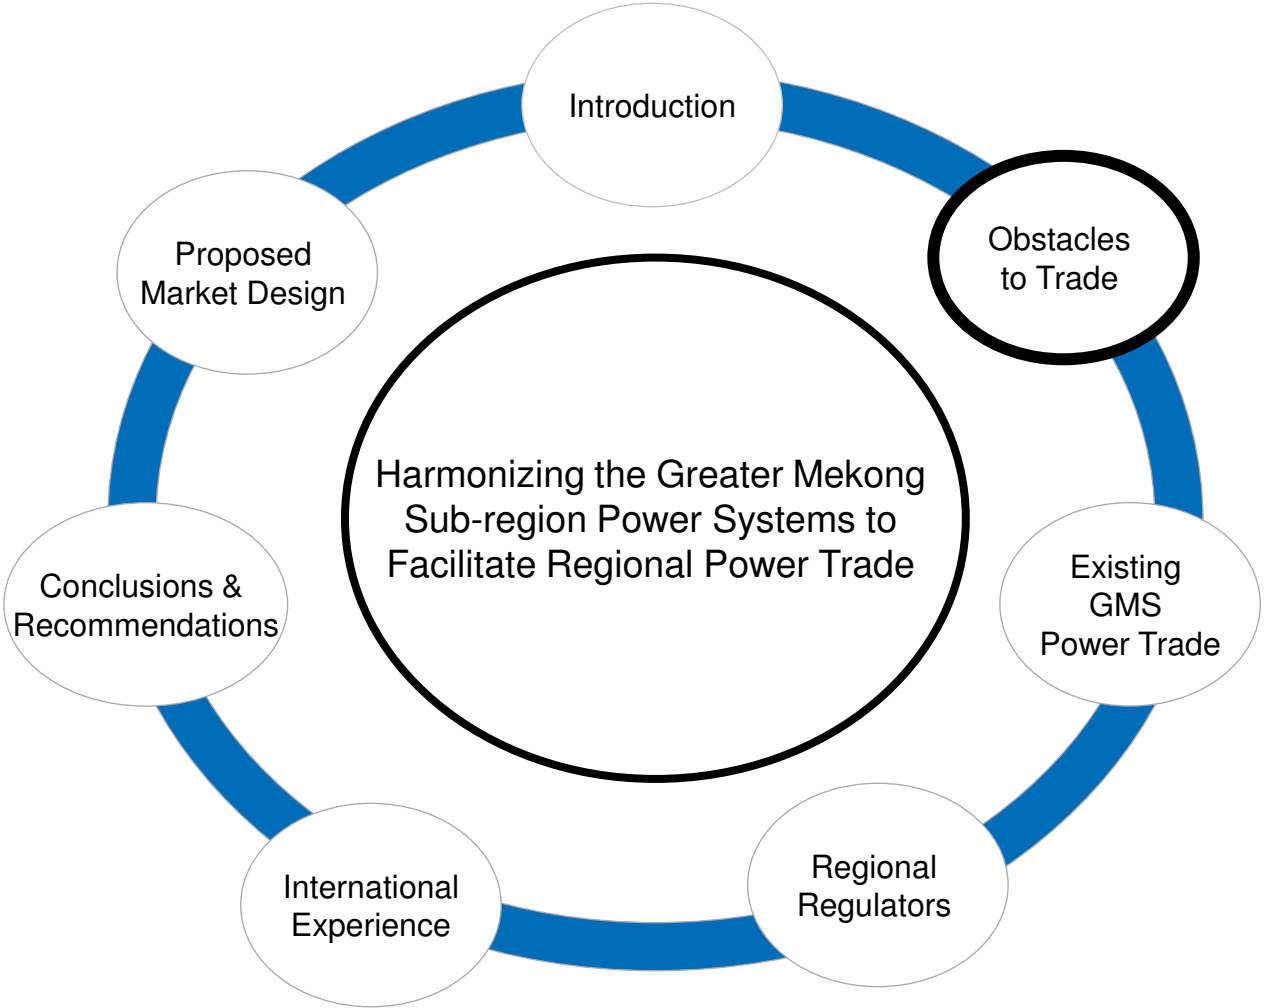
Introduction

Obstacles to Trade

Existing GMS Power Trade

Regional Regulators

International Experience

Conclusions & Recommendations

Proposed Market Design

Harmonizing the Greater Mekong Sub-region Power Systems to Facilitate Regional Power Trade